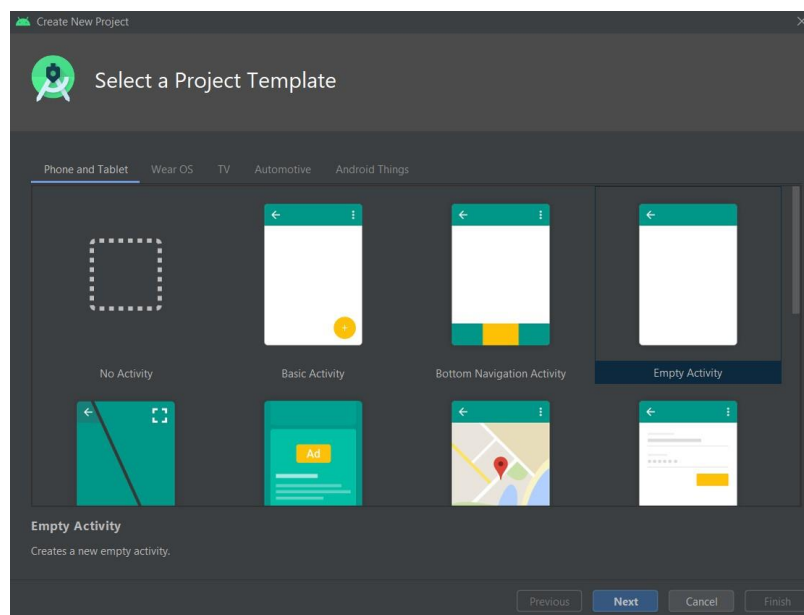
Create New Project

Select a Project Template

Phone and Tablet Wear OS TV Automotive Android Things

No Activity

Basic Activity

Bottom Navigation Activity

Empty Activity

Ad

Empty Activity

Creates a new empty activity.

Previous Next Cancel Finish